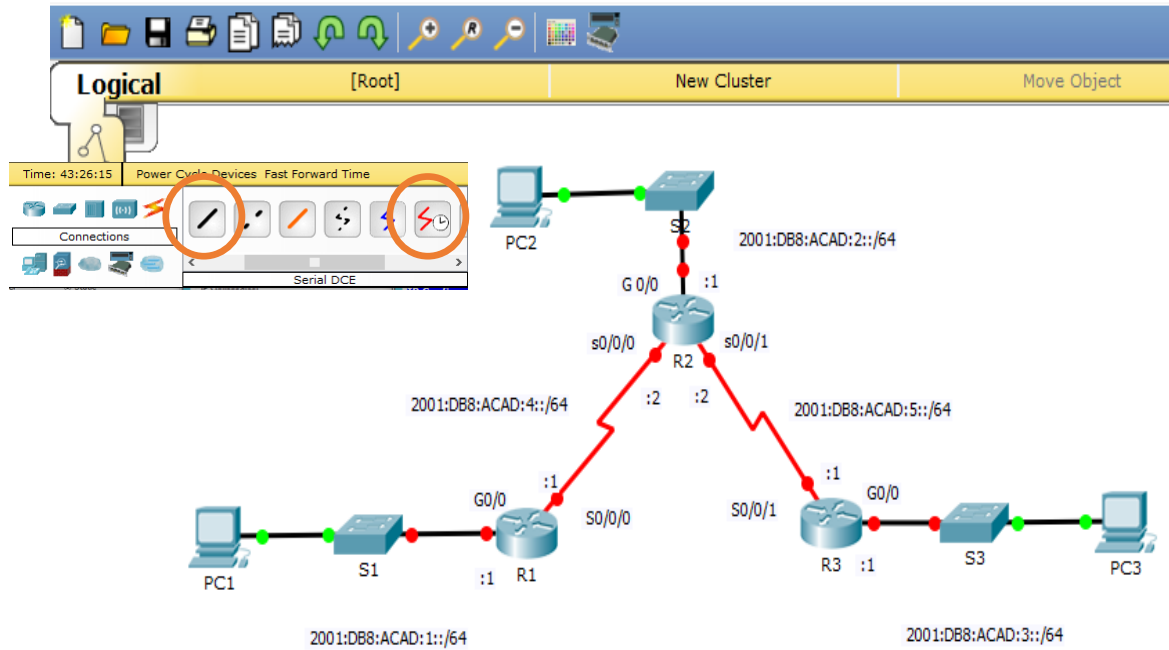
Logical
[Root]
New Cluster
Move Object

Time: 43:26:15
Power Cycle Devices Fast Forward Time
Connections
Serial DCE

PC2
S2
2001:DB8:ACAD:2::/64
G 0/0
:1
s0/0/0
R2
s0/0/1
2001:DB8:ACAD:4::/64
:2
:2
2001:DB8:ACAD:5::/64
:1
:1
G0/0
S0/0/0
S0/0/1
G0/0
PC1
S1
:1
R1
R3
:1
S3
PC3
2001:DB8:ACAD:1::/64
2001:DB8:ACAD:3::/64